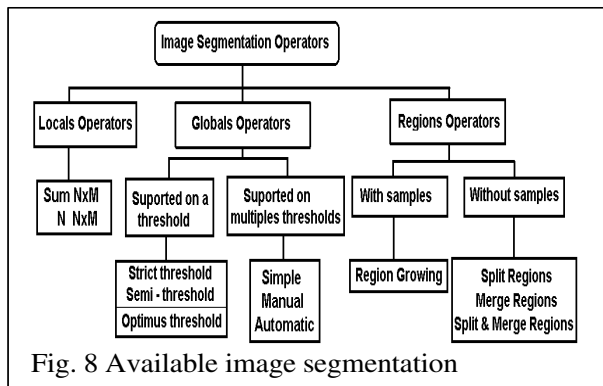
Image Segmentation Operators

Locals Operators

Sum NxM
N NxM

Globals Operators

Suported on a threshold

Strict threshold
Semi - threshold
Optimus threshold

Suported on multiples thresholds

Simple
Manual
Automatic

Regions Operators

With samples

Region Growing

Without samples

Split Regions
Merge Regions
Split & Merge Regions

Fig. 8 Available image segmentation